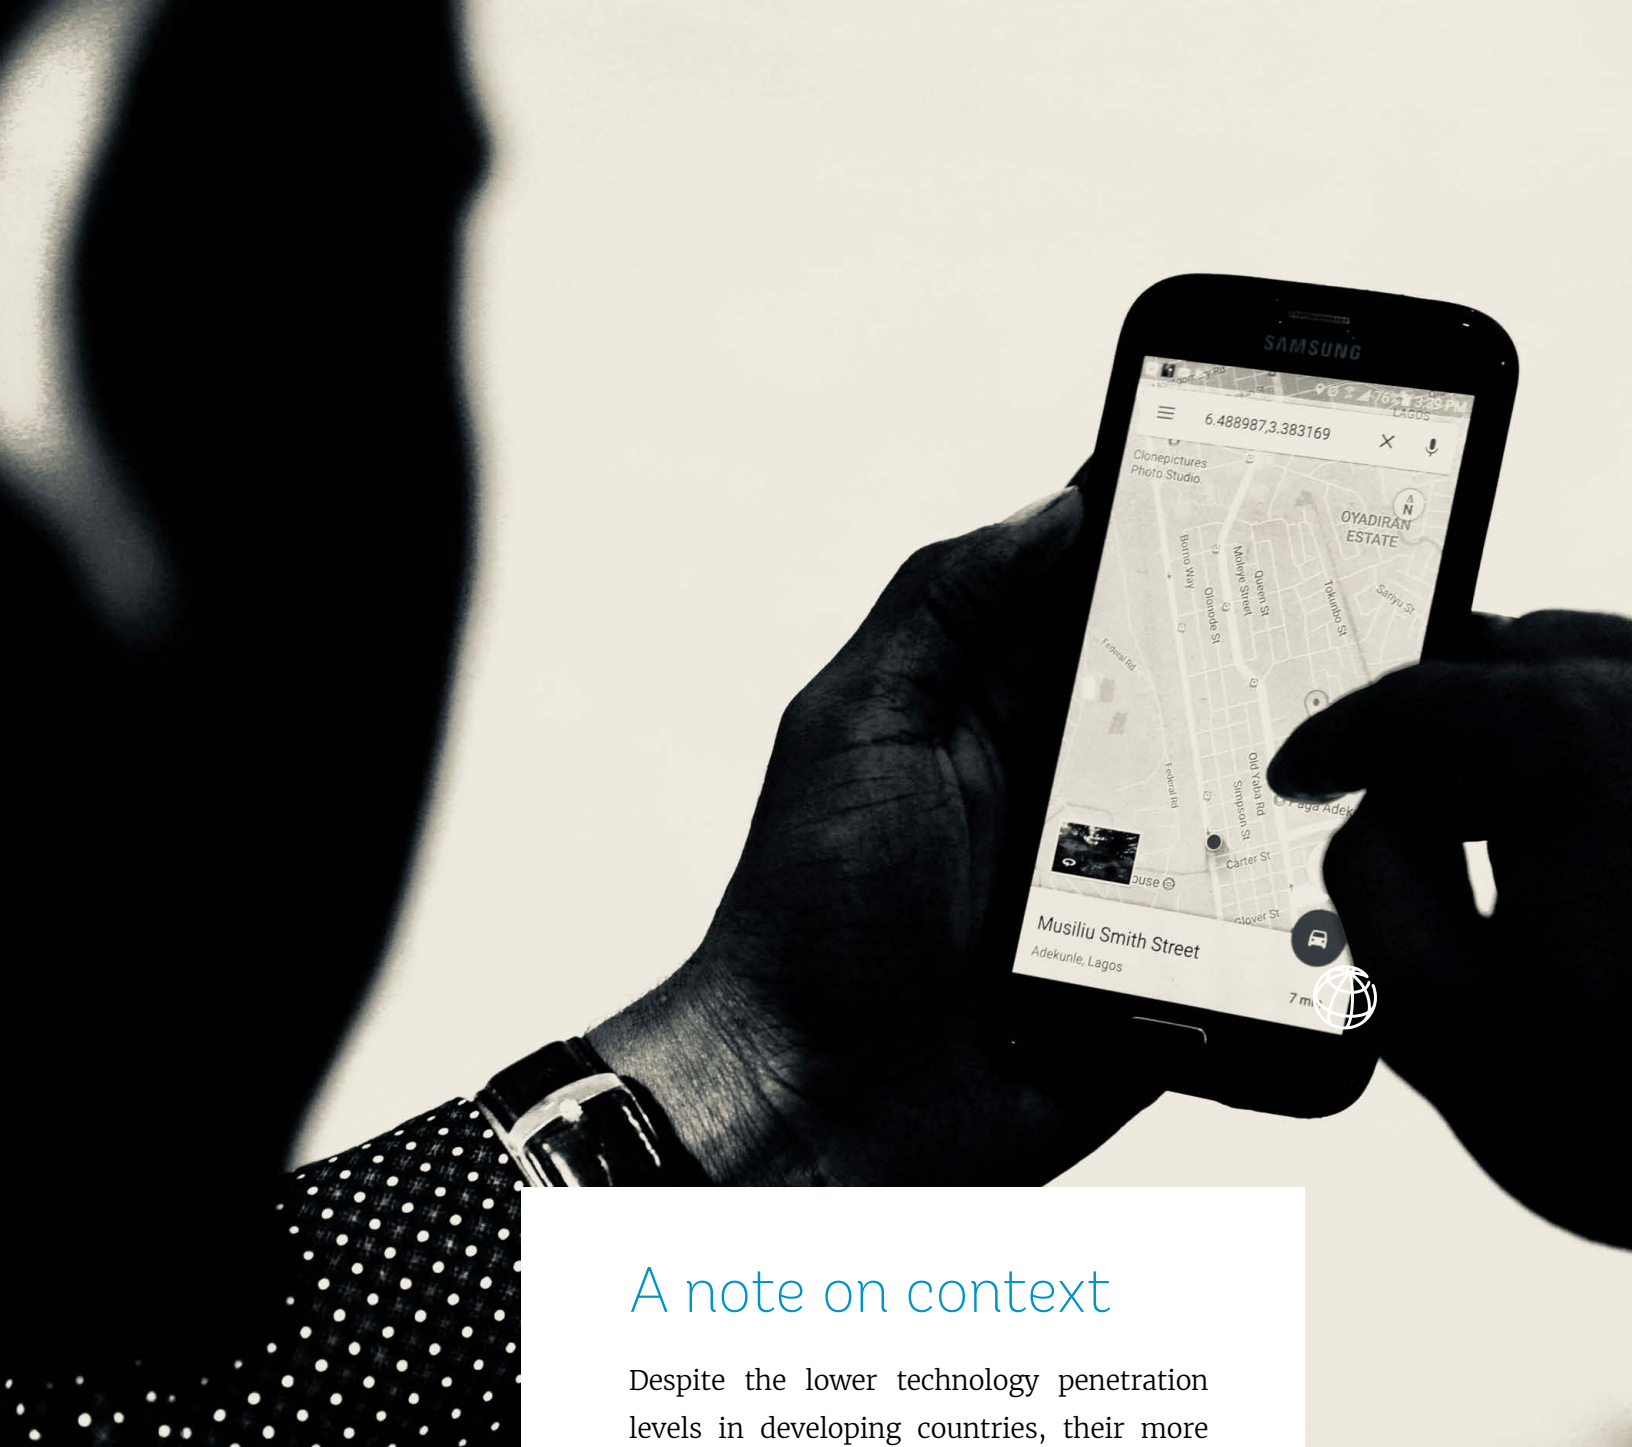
SAMSUNG

6.488987,3.383169

Clonepictures Photo Studio

OYADIRAN ESTATE

Borno Way

Moleye Street

Queen St

Tokunbo St

Sariyu St

Olonode St

Federal Rd

Old Yaba Rd

Simpson St

Carter St

Clover St

Musiliu Smith Street

Adekunle, Lagos

7 m

A note on context

Despite the lower technology penetration levels in developing countries, their more